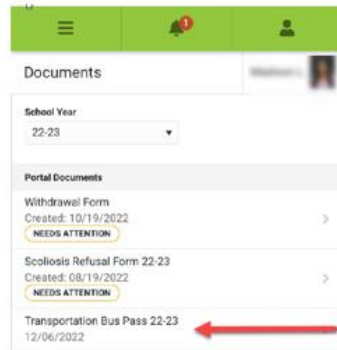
1

Documents

School Year

22-23

Portal Documents

Withdrawal Form
Created: 10/19/2022
NEEDS ATTENTION

Scoliosis Refusal Form 22-23
Created: 08/19/2022
NEEDS ATTENTION

Transportation Bus Pass 22-23
12/06/2022